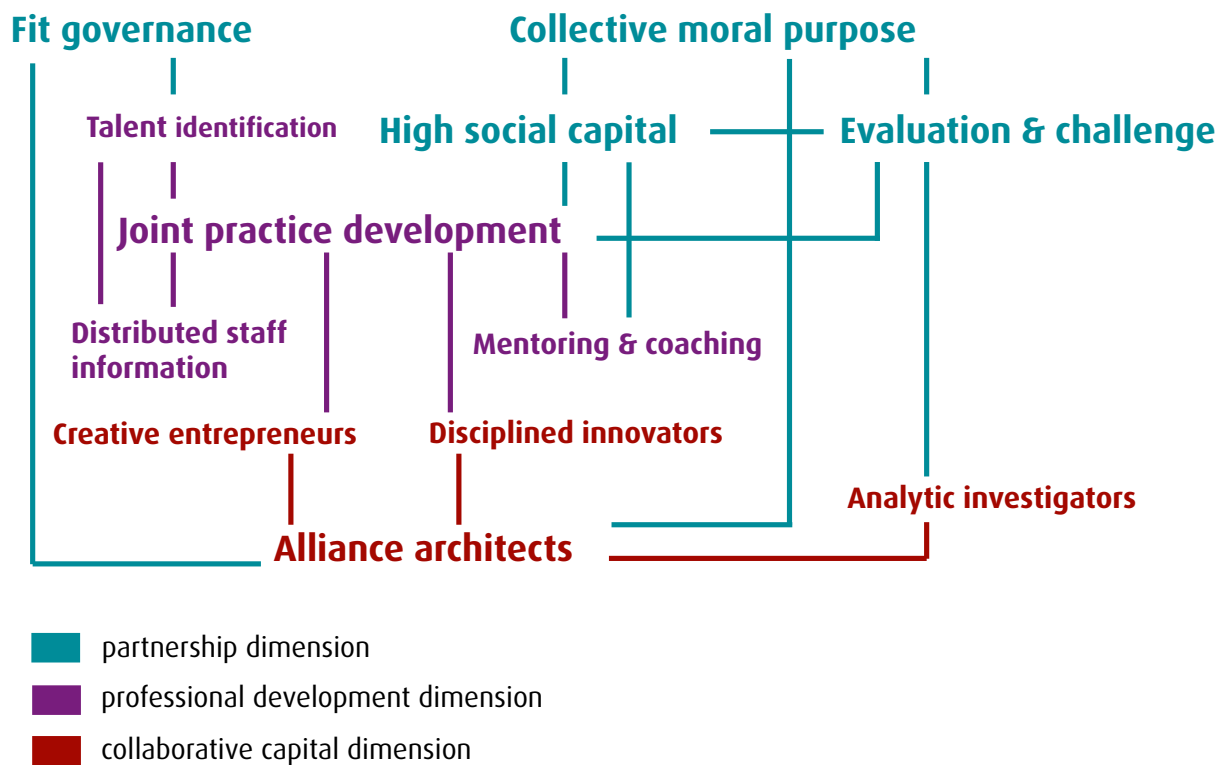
Fit governance

Collective moral purpose

Talent identification

High social capital

Evaluation & challenge

Joint practice development

Distributed staff information

Mentoring & coaching

Creative entrepreneurs

Disciplined innovators

Analytic investigators

Alliance architects

partnership dimension

professional development dimension

collaborative capital dimension